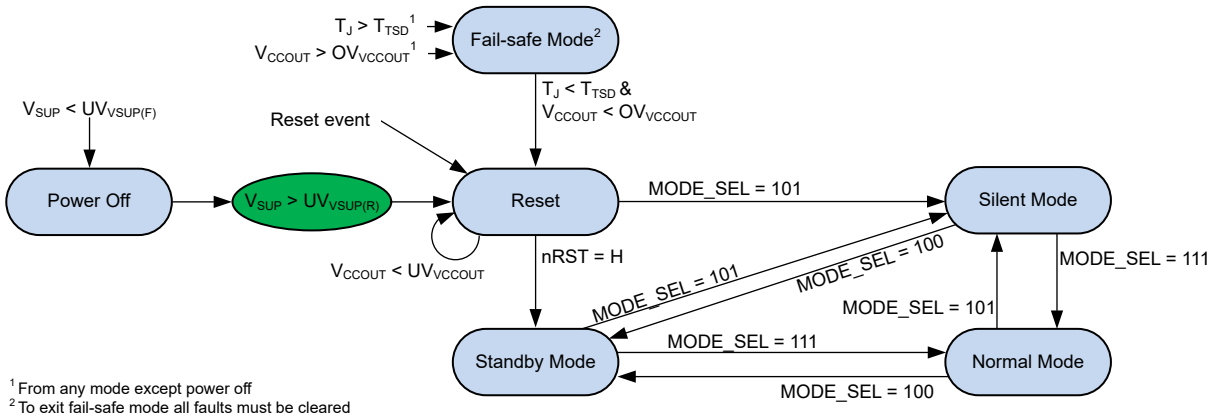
$T_J > T_{TSD}$$^1$

$V_{CCOUT} > OV_{VCCOUT}$$^1$

Fail-safe Mode$^2$

$T_J < T_{TSD}$ &

$V_{CCOUT} < OV_{VCCOUT}$

$V_{SUP} < UV_{VSUP(F)}$

Reset event

Power Off

$V_{SUP} > UV_{VSUP(R)}$

Reset

MODE_SEL = 101

Silent Mode

$V_{CCOUT} < UV_{VCCOUT}$

nRST = H

MODE_SEL = 101

MODE_SEL = 100

MODE_SEL = 111

MODE_SEL = 101

Standby Mode

MODE_SEL = 111

Normal Mode

MODE_SEL = 100

$^1$ From any mode except power off

$^2$ To exit fail-safe mode all faults must be cleared